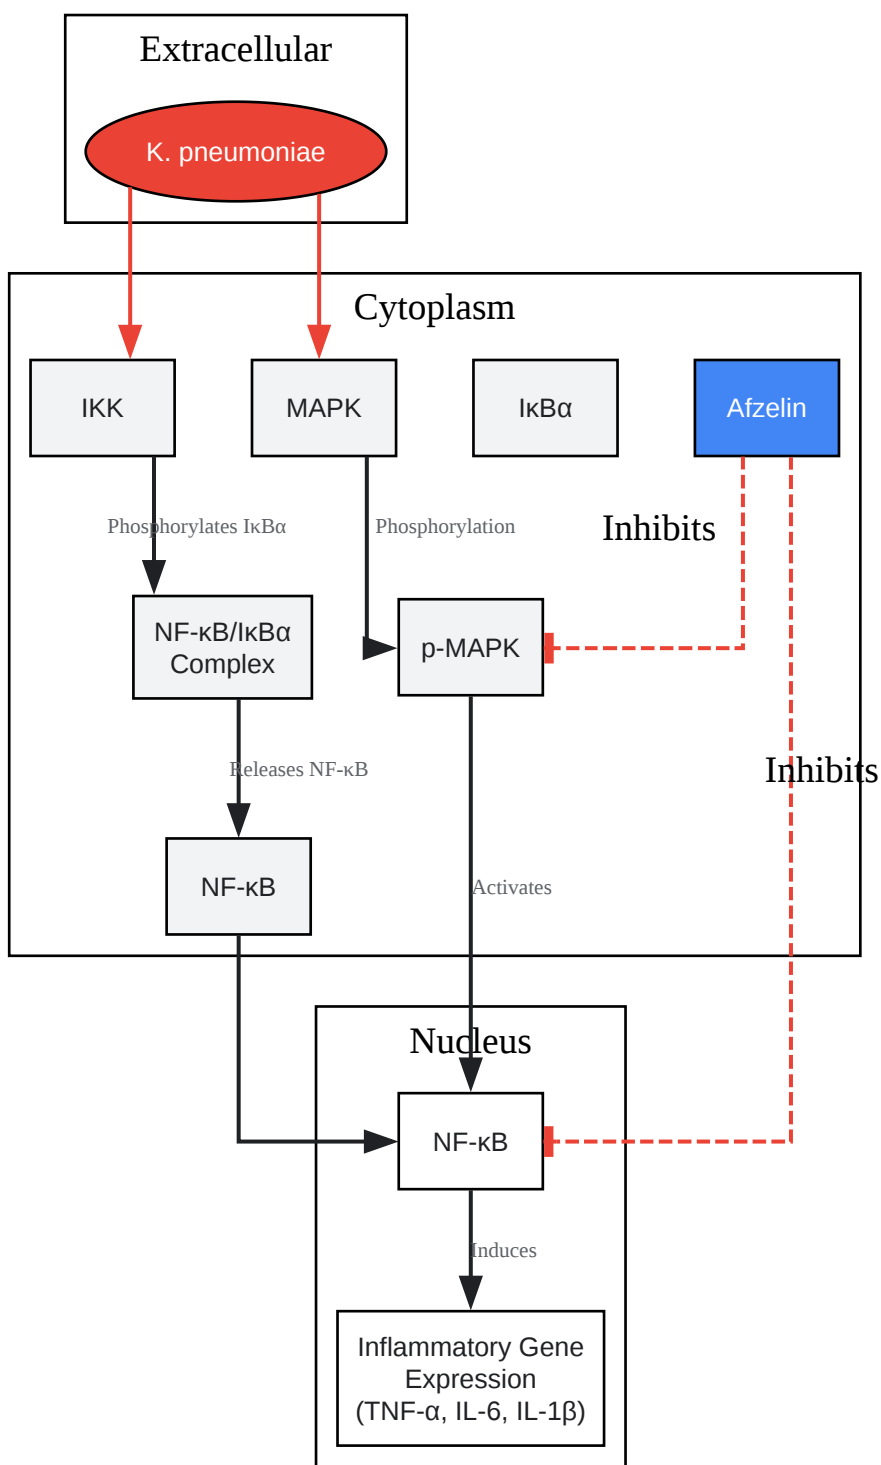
Extracellular

K. pneumoniae

Cytoplasm

IKK

MAPK

IκBα

Afzelin

Phosphorylates IκBα

Phosphorylation

Inhibits

NF-κB/IκBα Complex

p-MAPK

Releases NF-κB

Inhibits

NF-κB

Activates

Nucleus

NF-κB

Induces

Inflammatory Gene Expression (TNF-α, IL-6, IL-1β)